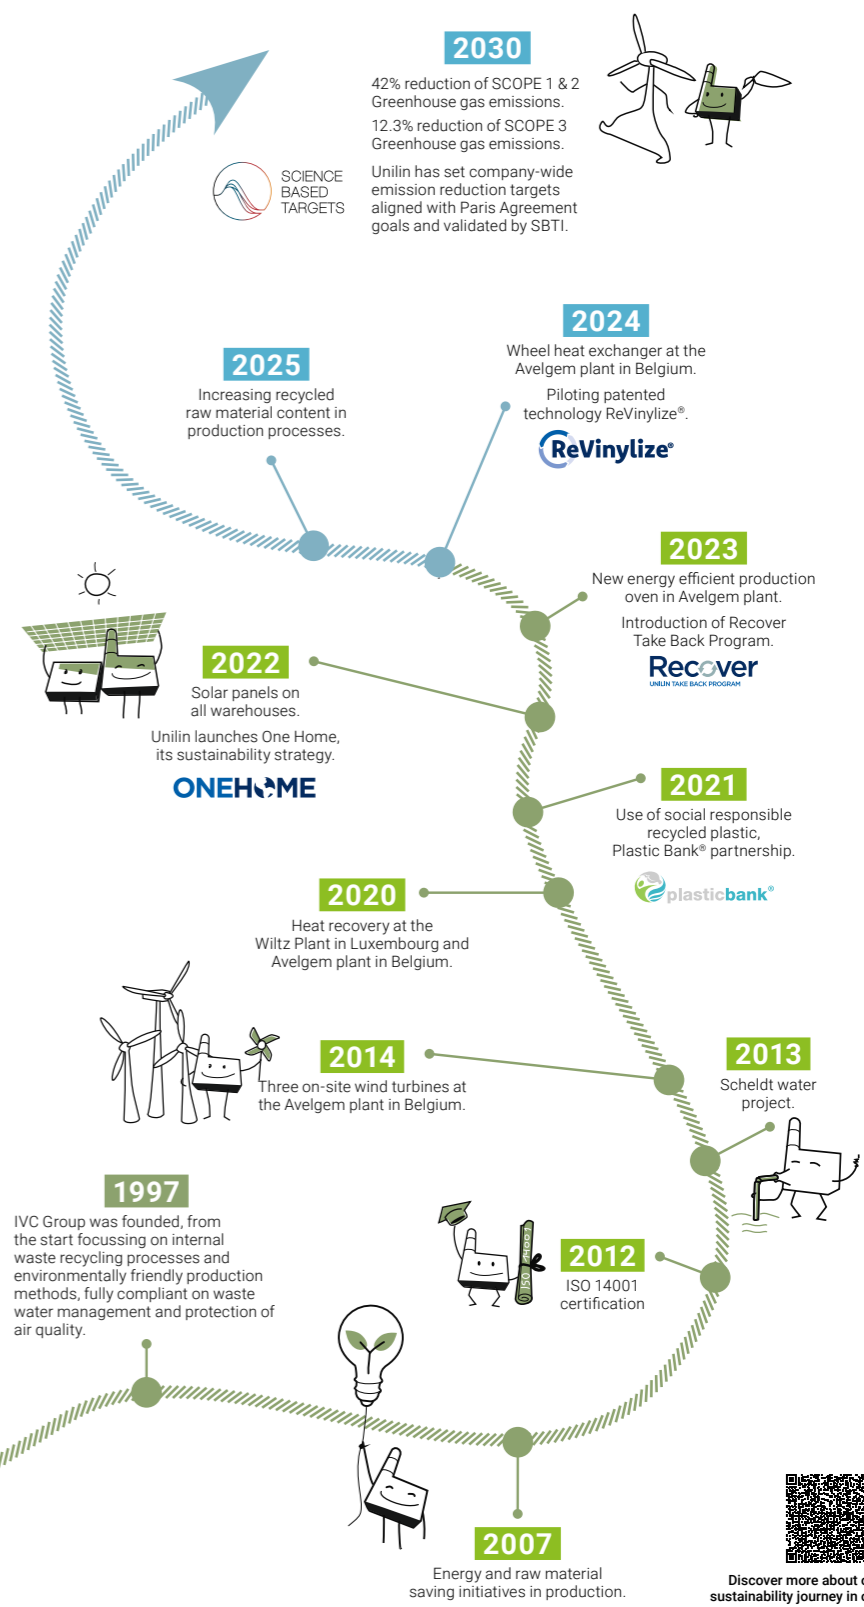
2030

42% reduction of SCOPE 1 & 2 Greenhouse gas emissions.

12.3% reduction of SCOPE 3 Greenhouse gas emissions.

Unilin has set company-wide emission reduction targets aligned with Paris Agreement goals and validated by SBTI.

SCIENCE BASED TARGETS

2024

Wheel heat exchanger at the Avelgem plant in Belgium.

Piloting patented technology ReVinylize®.

ReVinylize®

2025

Increasing recycled raw material content in production processes.

2023

New energy efficient production oven in Avelgem plant.

Introduction of Recover Take Back Program.

Recover
UNILIN TAKE BACK PROGRAM

2022

Solar panels on all warehouses.

Unilin launches One Home, its sustainability strategy.

ONEHOME

2021

Use of social responsible recycled plastic, Plastic Bank® partnership.

plasticbank®

2020

Heat recovery at the Wiltz Plant in Luxembourg and Avelgem plant in Belgium.

2014

Three on-site wind turbines at the Avelgem plant in Belgium.

2013

Scheldt water project.

1997

IVC Group was founded, from the start focussing on internal waste recycling processes and environmentally friendly production methods, fully compliant on waste water management and protection of air quality.

ISO 14001

2012

ISO 14001 certification

2007

Energy and raw material saving initiatives in production.

Discover more about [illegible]
sustainability journey in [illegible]